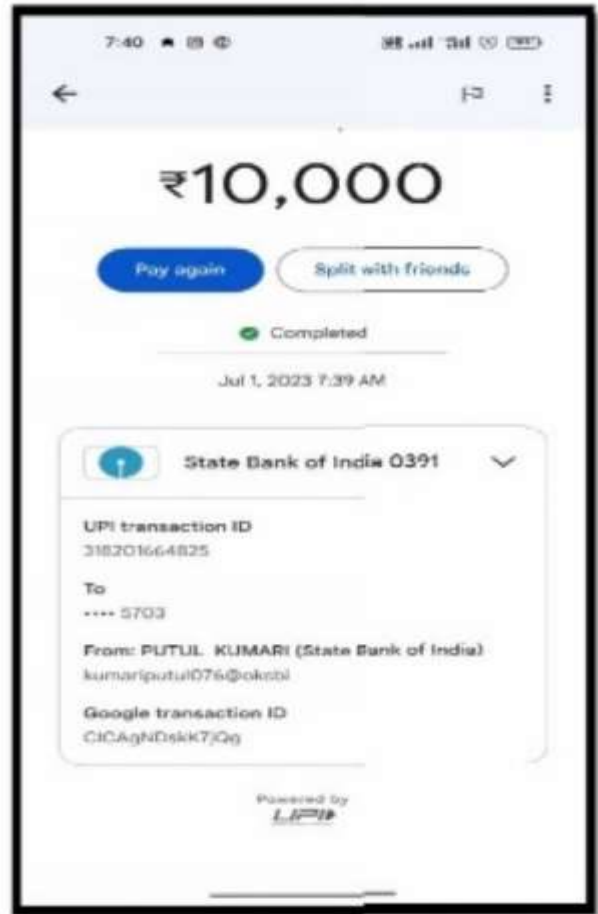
7:40

₹10,000

Pay again

Split with friends

Completed

Jul 1, 2023 7:39 AM

State Bank of India 0391

UPI transaction ID
318201664825

To
•••• 5703

From: PUTUL KUMARI (State Bank of India)
kumariputul076@oksbi

Google transaction ID
CICAgNDskK7jQg

Powered by
UPI